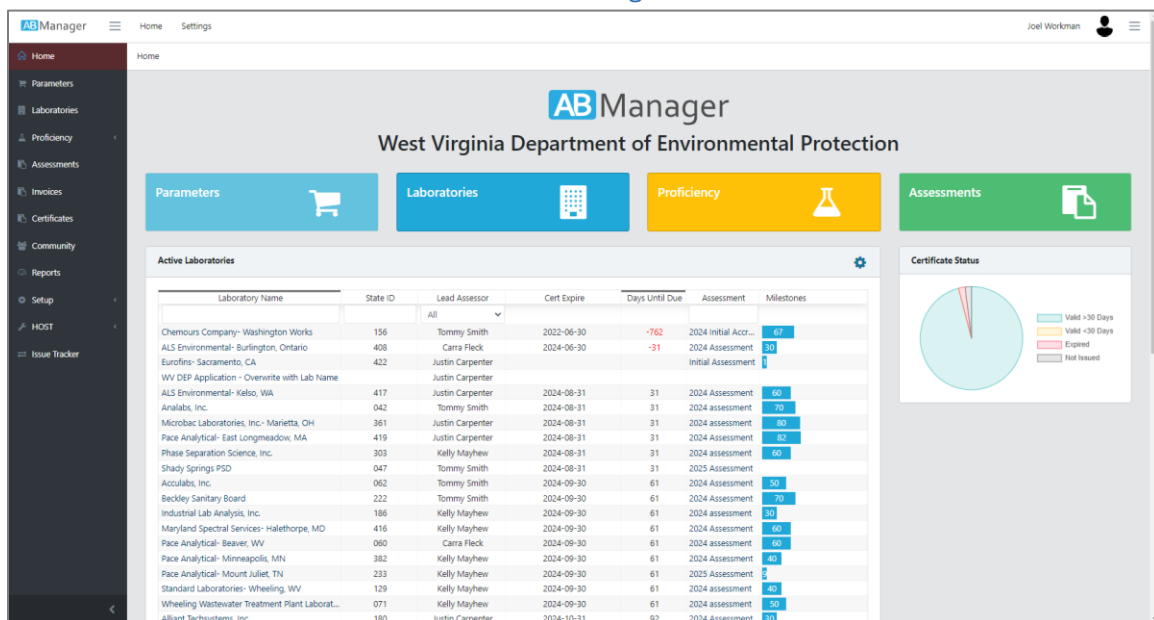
AB Manager Home Settings Joel Workman

Home
Parameters
Laboratories
Proficiency
Assessments
Invoices
Certificates
Community
Reports
Setup
HOST
Issue Tracker

Home

AB Manager
West Virginia Department of Environmental Protection

Parameters
Laboratories
Proficiency
Assessments

Active Laboratories

| Laboratory Name | State ID | Lead Assessor | Cert Expire | Days Until Due | Assessment | Milestones |
|---|---|---|---|---|---|---|
| | | All | | | | |
| Chemours Company- Washington Works | 156 | Tommy Smith | 2022-06-30 | -762 | 2024 Initial Accr... | 67 |
| ALS Environmental- Burlington, Ontario | 408 | Carra Fleck | 2024-06-30 | -31 | 2024 Assessment | 30 |
| Eurofins- Sacramento, CA | 422 | Justin Carpenter | | | Initial Assessment | 1 |
| WV DEP Application - Overwrite with Lab Name | | Justin Carpenter | | | | |
| ALS Environmental- Kelso, WA | 417 | Justin Carpenter | 2024-08-31 | 31 | 2024 Assessment | 60 |
| Analabs, Inc. | 042 | Tommy Smith | 2024-08-31 | 31 | 2024 assessment | 70 |
| Microbac Laboratories, Inc.- Marietta, OH | 361 | Justin Carpenter | 2024-08-31 | 31 | 2024 assessment | 80 |
| Pace Analytical- East Longmeadow, MA | 419 | Justin Carpenter | 2024-08-31 | 31 | 2024 Assessment | 82 |
| Phase Separation Science, Inc. | 303 | Kelly Mayhew | 2024-08-31 | 31 | 2024 assessment | 60 |
| Shady Springs PSD | 047 | Tommy Smith | 2024-08-31 | 31 | 2025 Assessment | |
| Acculabs, Inc. | 062 | Tommy Smith | 2024-09-30 | 61 | 2024 Assessment | 50 |
| Beckley Sanitary Board | 222 | Tommy Smith | 2024-09-30 | 61 | 2024 Assessment | 70 |
| Industrial Lab Analysis, Inc. | 186 | Kelly Mayhew | 2024-09-30 | 61 | 2024 assessment | 30 |
| Maryland Spectral Services- Halethorpe, MD | 416 | Kelly Mayhew | 2024-09-30 | 61 | 2024 Assessment | 60 |
| Pace Analytical- Beaver, WV | 060 | Carra Fleck | 2024-09-30 | 61 | 2024 assessment | 60 |
| Pace Analytical- Minneapolis, MN | 382 | Kelly Mayhew | 2024-09-30 | 61 | 2024 Assessment | 40 |
| Pace Analytical- Mount Juliet, TN | 233 | Kelly Mayhew | 2024-09-30 | 61 | 2025 Assessment | 3 |
| Standard Laboratories- Wheeling, WV | 129 | Kelly Mayhew | 2024-09-30 | 61 | 2024 assessment | 40 |
| Wheeling Wastewater Treatment Plant Laborat... | 071 | Kelly Mayhew | 2024-09-30 | 61 | 2024 assessment | 50 |
| Alliant Techsystems, Inc. | 180 | Justin Carpenter | 2024-10-31 | 92 | 2024 Assessment | 30 |

Certificate Status
Valid >30 Days
Valid <30 Days
Expired
Not Issued